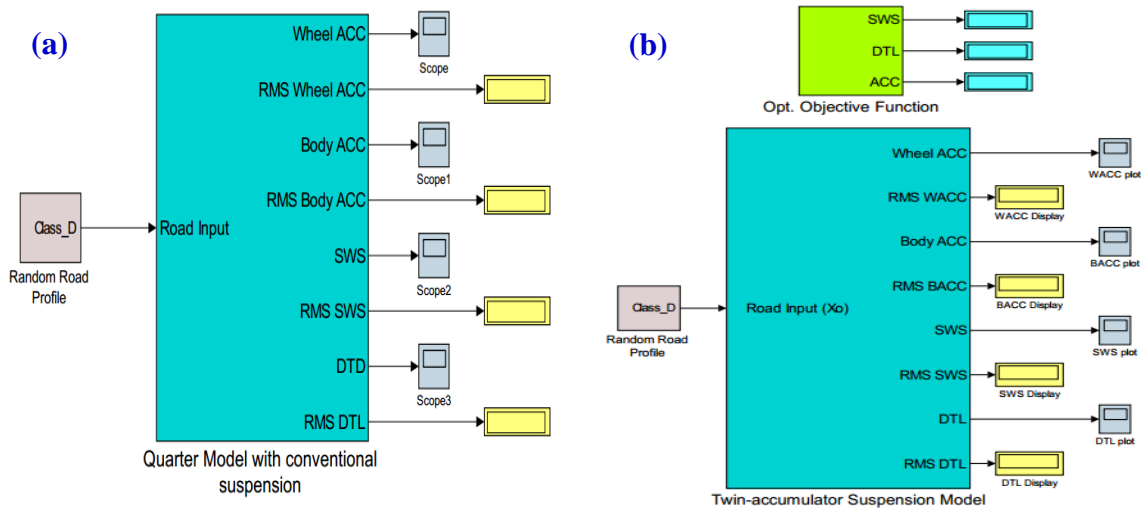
(a)

Class_D

Random Road Profile

Road Input

Wheel ACC

RMS Wheel ACC

Body ACC

RMS Body ACC

SWS

RMS SWS

DTD

RMS DTL

Scope

Scope1

Scope2

Scope3

Quarter Model with conventional suspension

(b)

SWS

DTL

ACC

Opt. Objective Function

Class_D

Random Road Profile

Road Input (Xo)

Wheel ACC

RMS WACC

Body ACC

RMS BACC

SWS

RMS SWS

DTL

RMS DTL

WACC plot

WACC Display

BACC plot

BACC Display

SWS plot

SWS Display

DTL plot

DTL Display

Twin-accumulator Suspension Model